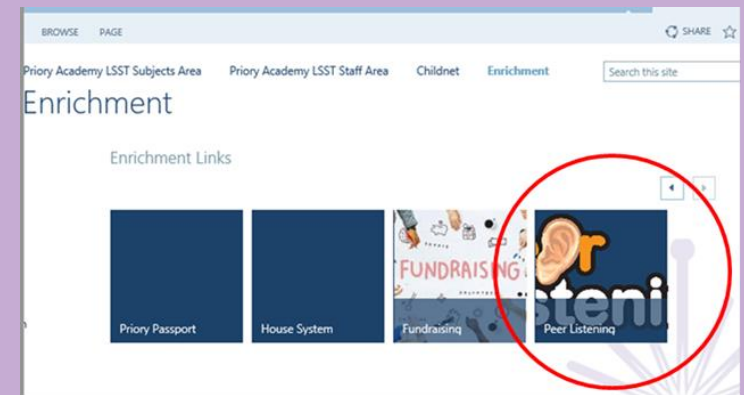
BROWSE PAGE

SHARE

Priory Academy LSST Subjects Area Priory Academy LSST Staff Area Childnet Enrichment

Search this site

Enrichment

Enrichment Links

Priory Passport

House System

FUNDRAISING

Fundraising

Peer Listening

Peer Listening